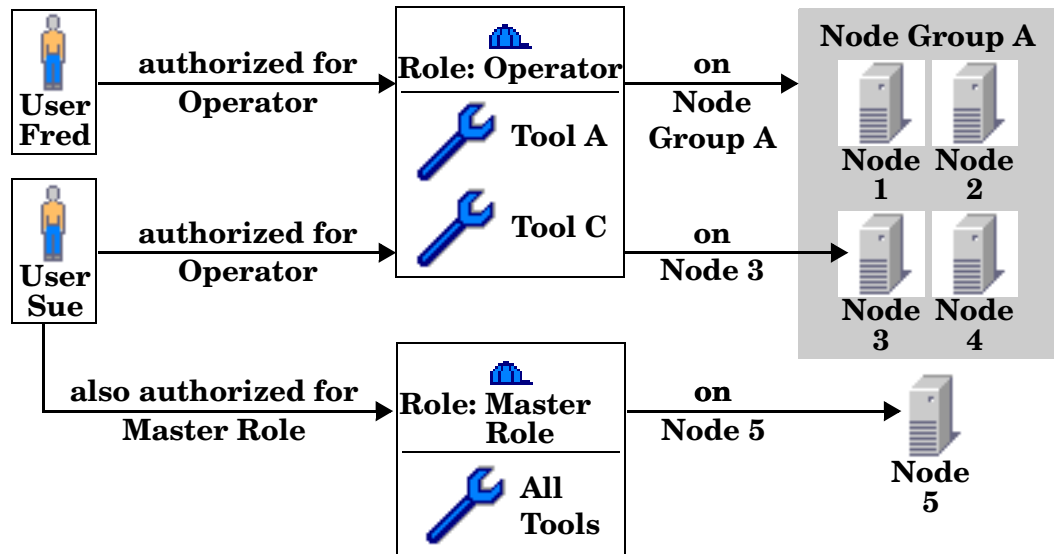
User Fred

authorized for Operator

Role: Operator

Tool A

Tool C

on Node Group A

Node Group A

Node 1

Node 2

User Sue

authorized for Operator

on Node 3

Node 3

Node 4

also authorized for Master Role

Role: Master Role

All Tools

on Node 5

Node 5